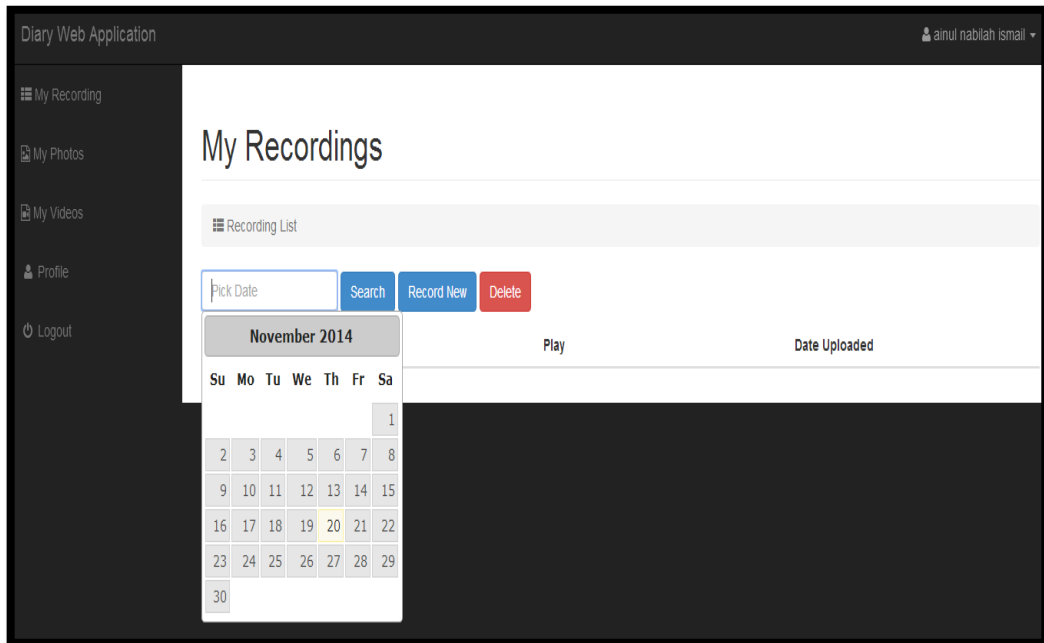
Diary Web Application

ainul nabilah ismail

My Recording

My Photos

My Videos

Profile

Logout

My Recordings

Recording List

Pick Date

Search

Record New

Delete

Play

Date Uploaded

November 2014

| Su | Mo | Tu | We | Th | Fr | Sa |
|---|---|---|---|---|---|---|
| | | | | | | 1 |
| 2 | 3 | 4 | 5 | 6 | 7 | 8 |
| 9 | 10 | 11 | 12 | 13 | 14 | 15 |
| 16 | 17 | 18 | 19 | 20 | 21 | 22 |
| 23 | 24 | 25 | 26 | 27 | 28 | 29 |
| 30 | | | | | | |